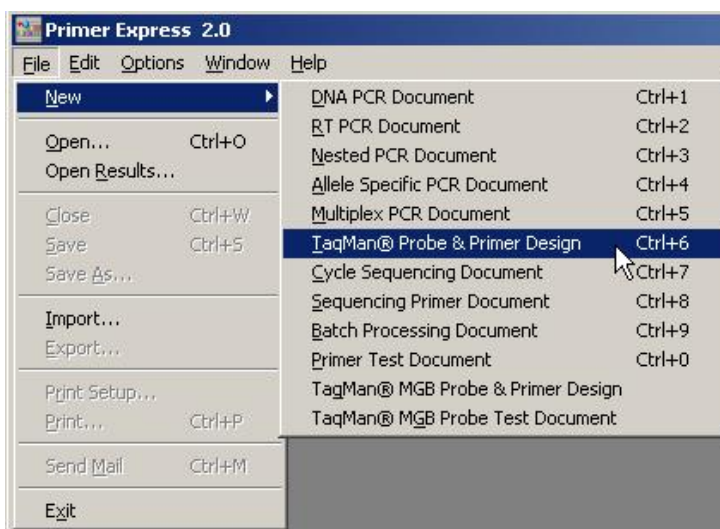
Primer Express 2.0

File Edit Options Window Help

New
Open... Ctrl+O
Open Results...
Close Ctrl+W
Save Ctrl+S
Save As...
Import...
Export...
Print Setup...
Print... Ctrl+P
Send Mail Ctrl+M
Exit

| | |
|---|---|
| DNA PCR Document | Ctrl+1 |
| RT PCR Document | Ctrl+2 |
| Nested PCR Document | Ctrl+3 |
| Allele Specific PCR Document | Ctrl+4 |
| Multiplex PCR Document | Ctrl+5 |
| TaqMan® Probe & Primer Design | Ctrl+6 |
| Cycle Sequencing Document | Ctrl+7 |
| Sequencing Primer Document | Ctrl+8 |
| Batch Processing Document | Ctrl+9 |
| Primer Test Document | Ctrl+0 |
| TaqMan® MGB Probe & Primer Design | |
| TaqMan® MGB Probe Test Document | |